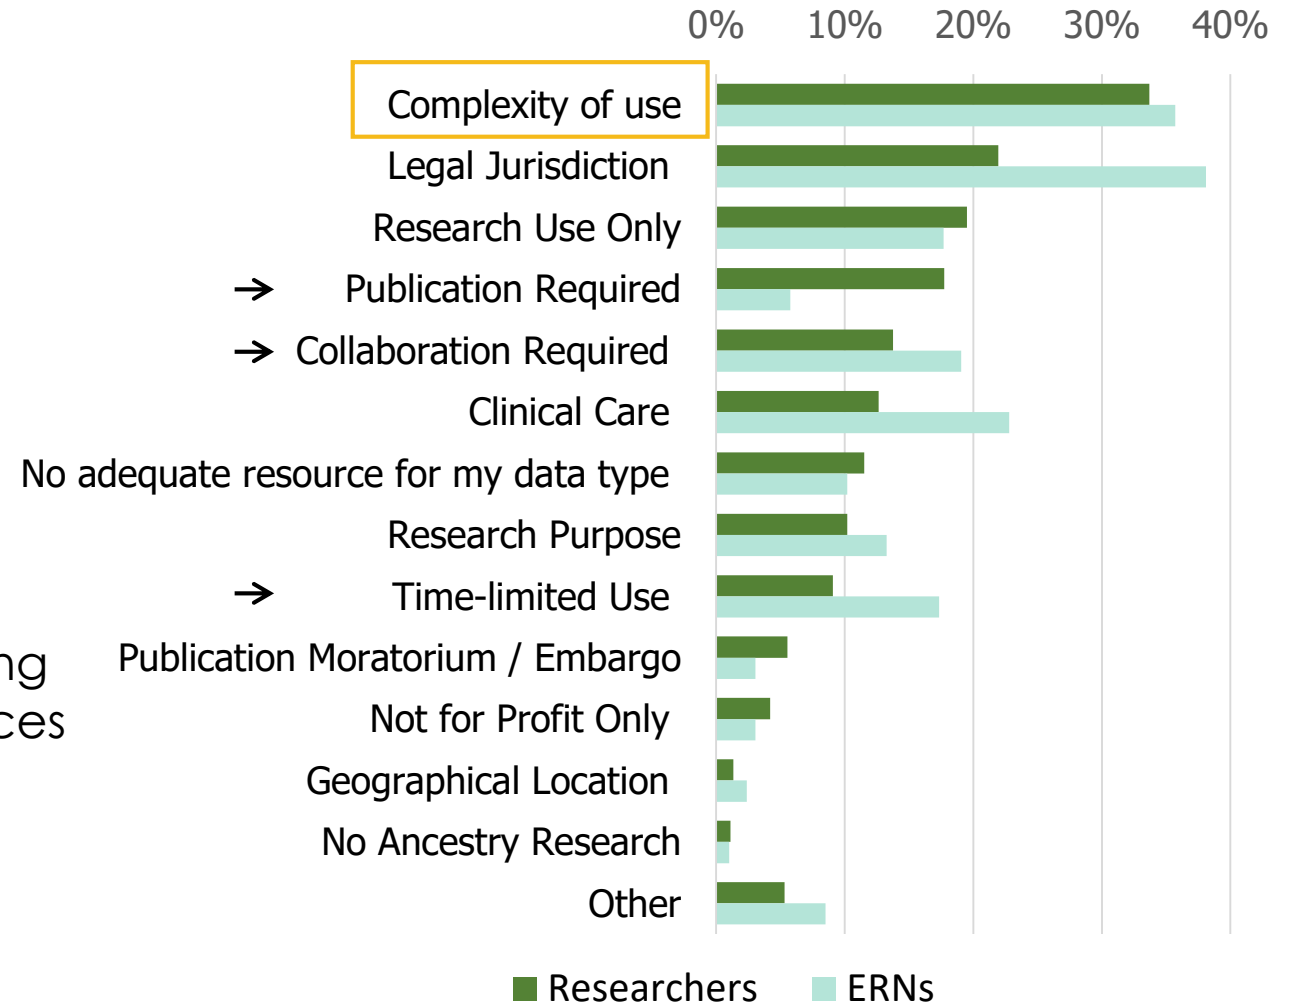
0% 10% 20% 30% 40%

Complexity of use
Legal Jurisdiction
Research Use Only
→ Publication Required
→ Collaboration Required
Clinical Care
No adequate resource for my data type
Research Purpose
→ Time-limited Use
Publication Moratorium / Embargo
Not for Profit Only
Geographical Location
No Ancestry Research
Other

ng
ces

Researchers ERNs